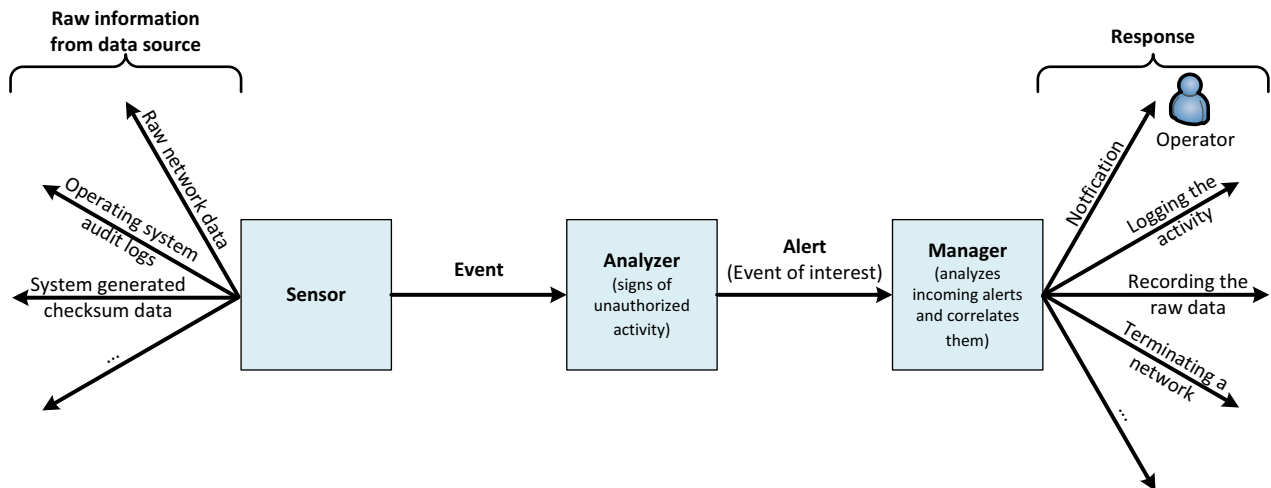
Raw information from data source

Raw network data

Operating system audit logs

System generated checksum data

...

Sensor

Event

Analyzer
(signs of unauthorized activity)

Alert
(Event of interest)

Manager
(analyzes incoming alerts and correlates them)

Response

Operator

Notification

Logging the activity

Recording the raw data

Terminating a network

...